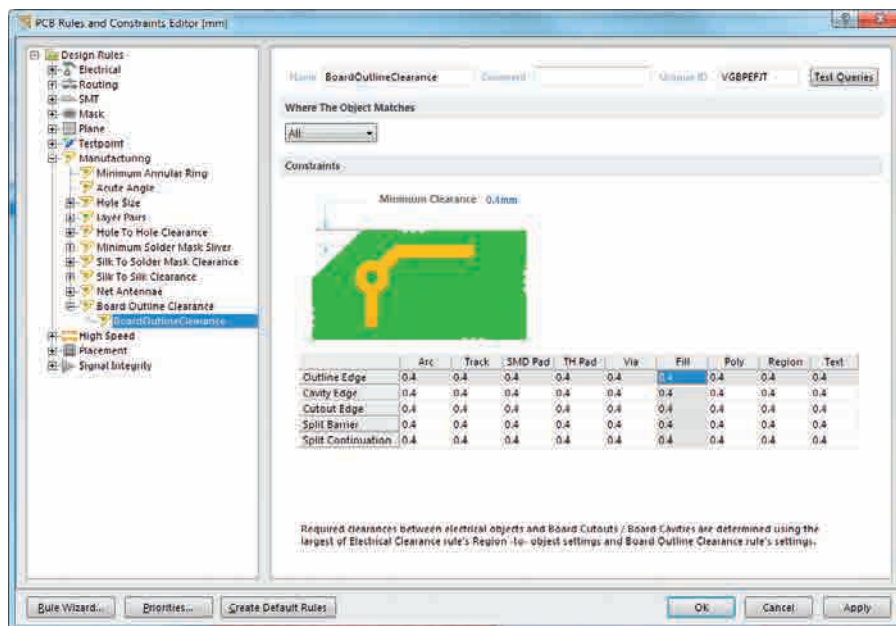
PCB Rules and Constraints Editor [mm]

Design Rules
Electrical
Routing
SMT
Mask
Plane
Testpoint
Manufacturing
Minimum Annular Ring
Acute Angle
Hole Size
Layer Pairs
Hole To Hole Clearance
Minimum Solder Mask Sliver
Silk To Solder Mask Clearance
Silk To Silk Clearance
Net Antennae
Board Outline Clearance
BoardOutlineClearance
High Speed
Placement
Signal Integrity

Name BoardOutlineClearance Comment Unique ID VGBPEFJT Test Queries

Where The Object Matches

All

Constraints

Minimum Clearance 0.4mm

| | Arc | Track | SMD Pad | TH Pad | Via | Fill | Poly | Region | Text |
|---|---|---|---|---|---|---|---|---|---|
| Outline Edge | 0.4 | 0.4 | 0.4 | 0.4 | 0.4 | 0.4 | 0.4 | 0.4 | 0.4 |
| Cavity Edge | 0.4 | 0.4 | 0.4 | 0.4 | 0.4 | 0.4 | 0.4 | 0.4 | 0.4 |
| Cutout Edge | 0.4 | 0.4 | 0.4 | 0.4 | 0.4 | 0.4 | 0.4 | 0.4 | 0.4 |
| Split Barrier | 0.4 | 0.4 | 0.4 | 0.4 | 0.4 | 0.4 | 0.4 | 0.4 | 0.4 |
| Split Continuation | 0.4 | 0.4 | 0.4 | 0.4 | 0.4 | 0.4 | 0.4 | 0.4 | 0.4 |

Required clearances between electrical objects and Board Cutouts / Board Cavities are determined using the largest of Electrical Clearance rule's Region -to- object settings and Board Outline Clearance rule's settings.

Rule Wizard... Priorities... Create Default Rules OK Cancel Apply